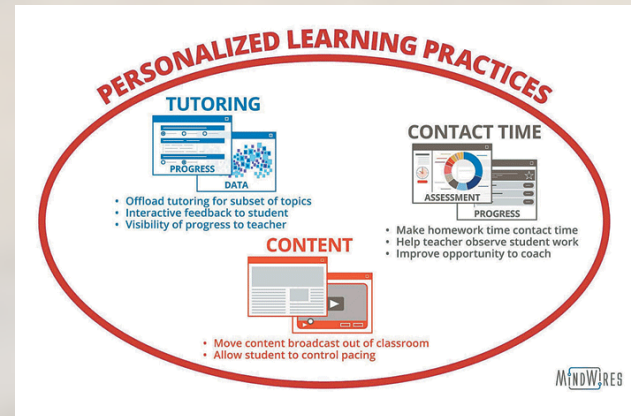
PERSONALIZED LEARNING PRACTICES

TUTORING

PROGRESS

DATA

• Offload tutoring for subset of topics
• Interactive feedback to student
• Visibility of progress to teacher

CONTACT TIME

ASSESSMENT

PROGRESS

• Make homework time contact time
• Help teacher observe student work
• Improve opportunity to coach

CONTENT

• Move content broadcast out of classroom
• Allow student to control pacing

MINDWIRES